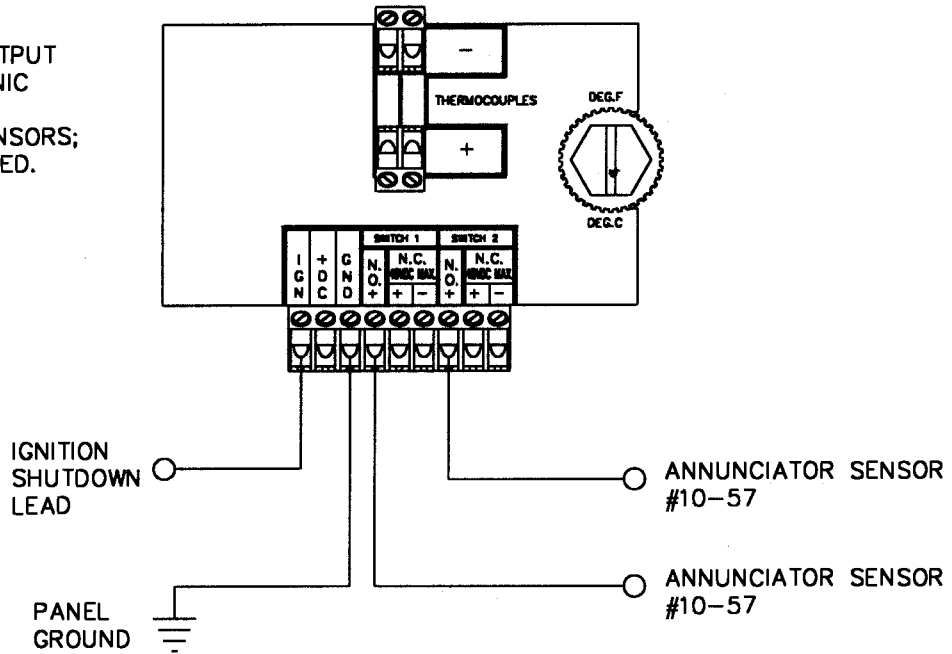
TPUT
NIC

NSORS;
ED.

THERMOCOUPLES

−

+

DEG.F

DEG.C

SWITCH 1

SWITCH 2

I G N

+ D C

G N D

N. O. +

N.C. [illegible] MAX.

+ −

N. O. +

N.C. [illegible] MAX.

+ −

IGNITION SHUTDOWN LEAD

PANEL GROUND

ANNUNCIATOR SENSOR #10−57

ANNUNCIATOR SENSOR #10−57